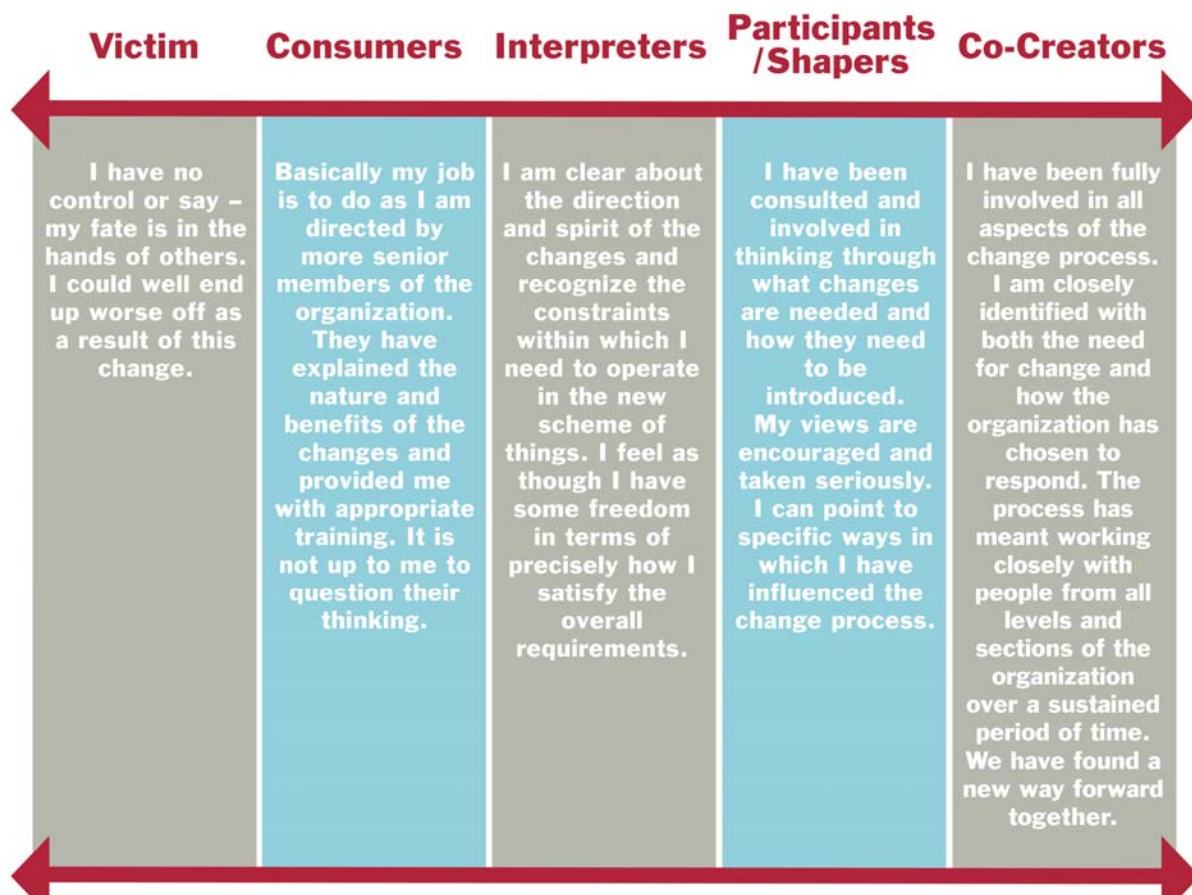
| Victim | Consumers | Interpreters | Participants /Shapers | Co-Creators |
|---|---|---|---|---|
| I have no control or say – my fate is in the hands of others. I could well end up worse off as a result of this change. | Basically my job is to do as I am directed by more senior members of the organization. They have explained the nature and benefits of the changes and provided me with appropriate training. It is not up to me to question their thinking. | I am clear about the direction and spirit of the changes and recognize the constraints within which I need to operate in the new scheme of things. I feel as though I have some freedom in terms of precisely how I satisfy the overall requirements. | I have been consulted and involved in thinking through what changes are needed and how they need to be introduced. My views are encouraged and taken seriously. I can point to specific ways in which I have influenced the change process. | I have been fully involved in all aspects of the change process. I am closely identified with both the need for change and how the organization has chosen to respond. The process has meant working closely with people from all levels and sections of the organization over a sustained period of time. We have found a new way forward together. |